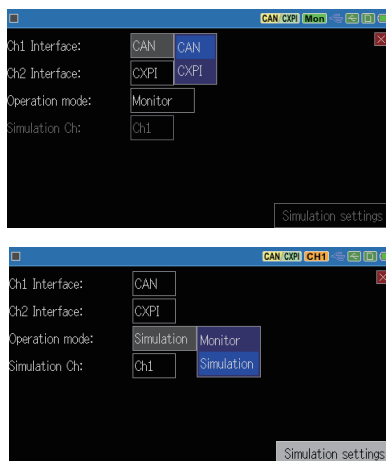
CAN CXPI Mon

Ch1 Interface: CAN CAN

Ch2 Interface: CXPI CXPI

Operation mode: Monitor

Simulation Ch: Ch1

Simulation settings

CAN CXPI CH1

Ch1 Interface: CAN

Ch2 Interface: CXPI

Operation mode: Simulation Monitor

Simulation Ch: Ch1 Simulation

Simulation settings